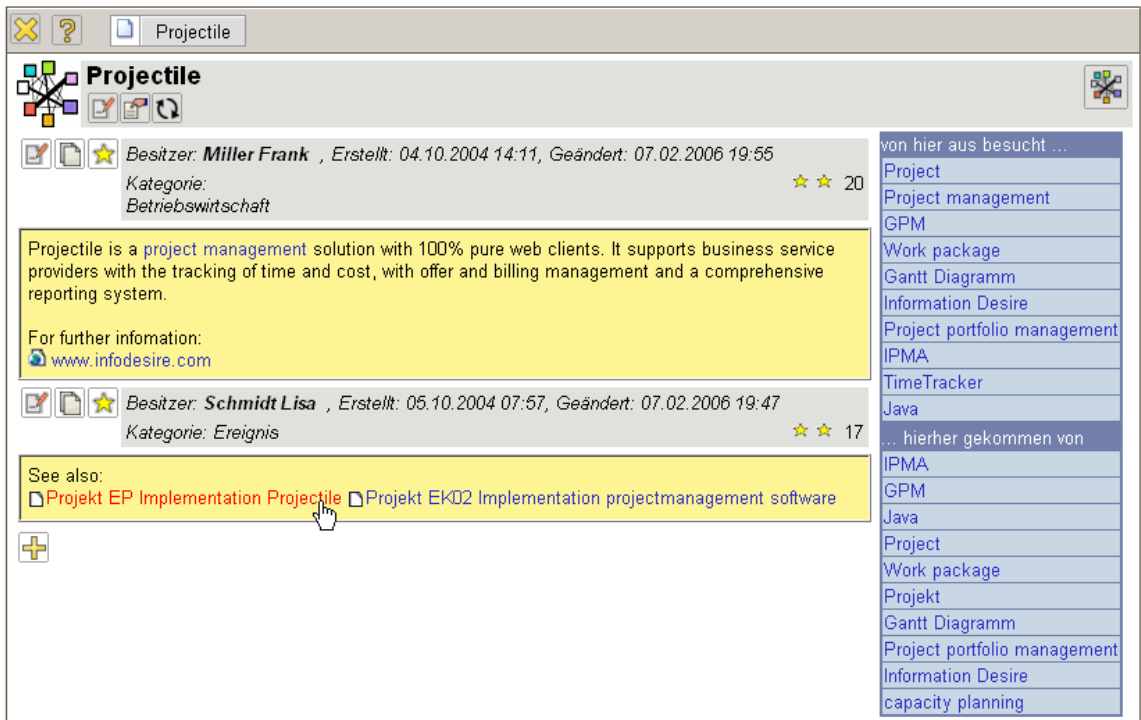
Projectile

Projectile

Besitzer: **Miller Frank** , Erstellt: 04.10.2004 14:11, Geändert: 07.02.2006 19:55

Kategorie: Betriebswirtschaft

20

Projectile is a project management solution with 100% pure web clients. It supports business service providers with the tracking of time and cost, with offer and billing management and a comprehensive reporting system.

For further infomation:
www.infodesire.com

Besitzer: **Schmidt Lisa** , Erstellt: 05.10.2004 07:57, Geändert: 07.02.2006 19:47

Kategorie: Ereignis

17

See also:
Projekt EP Implementation Projectile Projekt EK02 Implementation projectmanagement software

von hier aus besucht ...
Project
Project management
GPM
Work package
Gantt Diagramm
Information Desire
Project portfolio management
IPMA
TimeTracker
Java

... hierher gekommen von
IPMA
GPM
Java
Project
Work package
Projekt
Gantt Diagramm
Project portfolio management
Information Desire
capacity planning